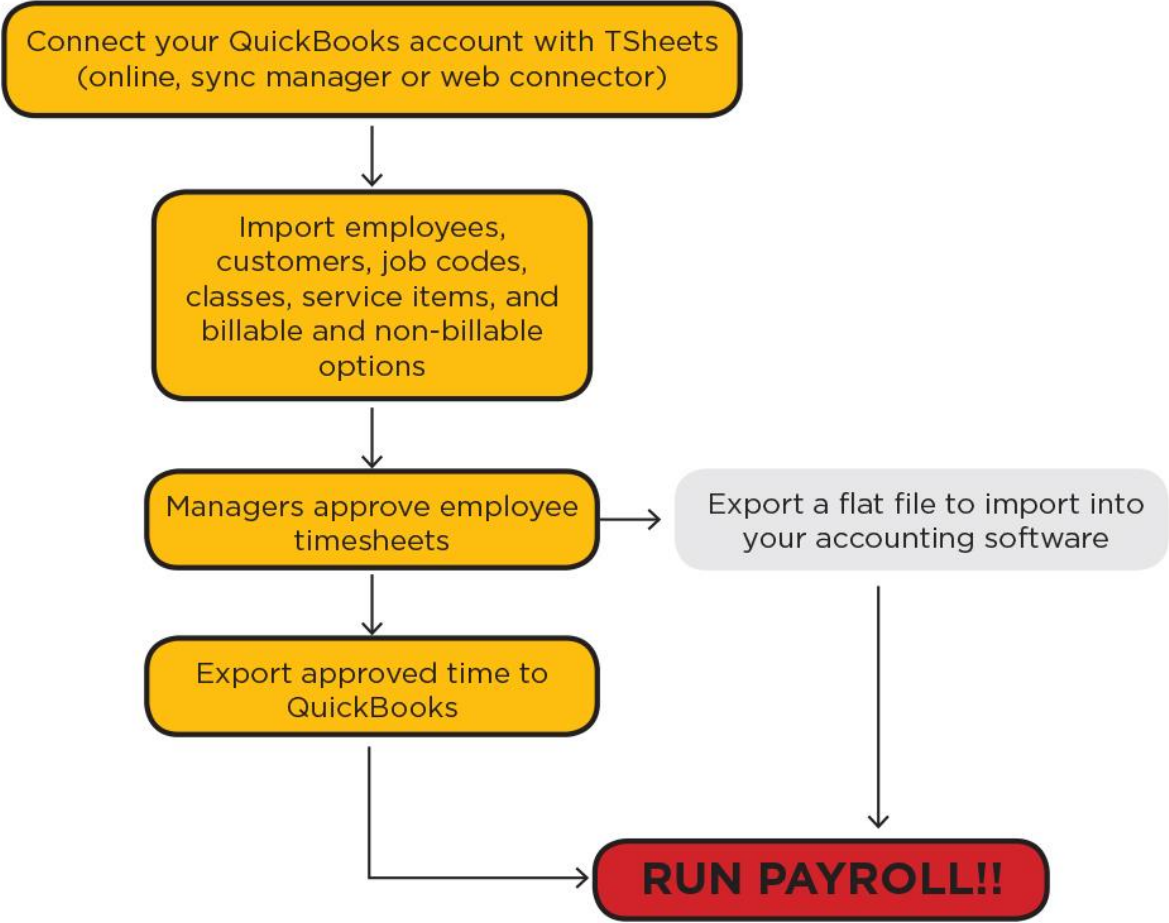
Connect your QuickBooks account with TSheets (online, sync manager or web connector)

Import employees, customers, job codes, classes, service items, and billable and non-billable options

Managers approve employee timesheets

Export a flat file to import into your accounting software

Export approved time to QuickBooks

RUN PAYROLL!!